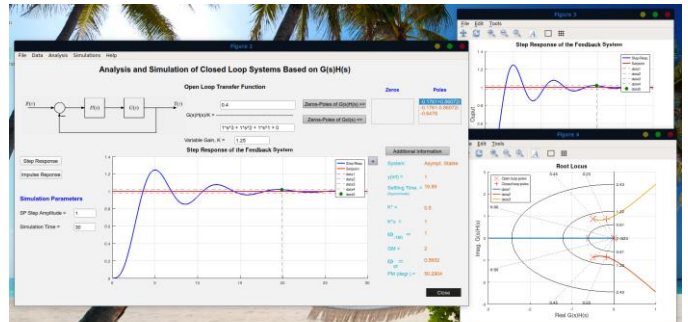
Figure 2

File Data Analysis Simulations Help

Analysis and Simulation of Closed Loop Systems Based on G(s)H(s)

Open Loop Transfer Function

R(s) F(s) G(s) Y(s) H(s)

G(s)H(s)/K = 0.4

1*s^3 + 1*s^2 + 1*s^1 + 0

Variable Gain, K = 1.25

Zeros-Poles of G(s)H(s) >>

Zeros-Poles of Gcl(s) >>

Zeros

Poles

-0.1761+0.8467i
-0.1761-0.8467i
-0.6478

Additional Information

Step Response

Impulse Response

Simulation Parameters

SP Step Amplitude = 1

Simulation Time = 30

Step Response of the Feedback System

System: Asympt. Stable

y(oo) = 1

Settling Time = 19.89

K* = 0.5

K*u = 1

ts = 1

OM = 0

Close

Figure 3

File Edit Tools

Step Response of the Feedback System

Output

Figure 4

File Edit Tools

Root Locus

Imag G(s)H(s)

Real G(s)H(s)